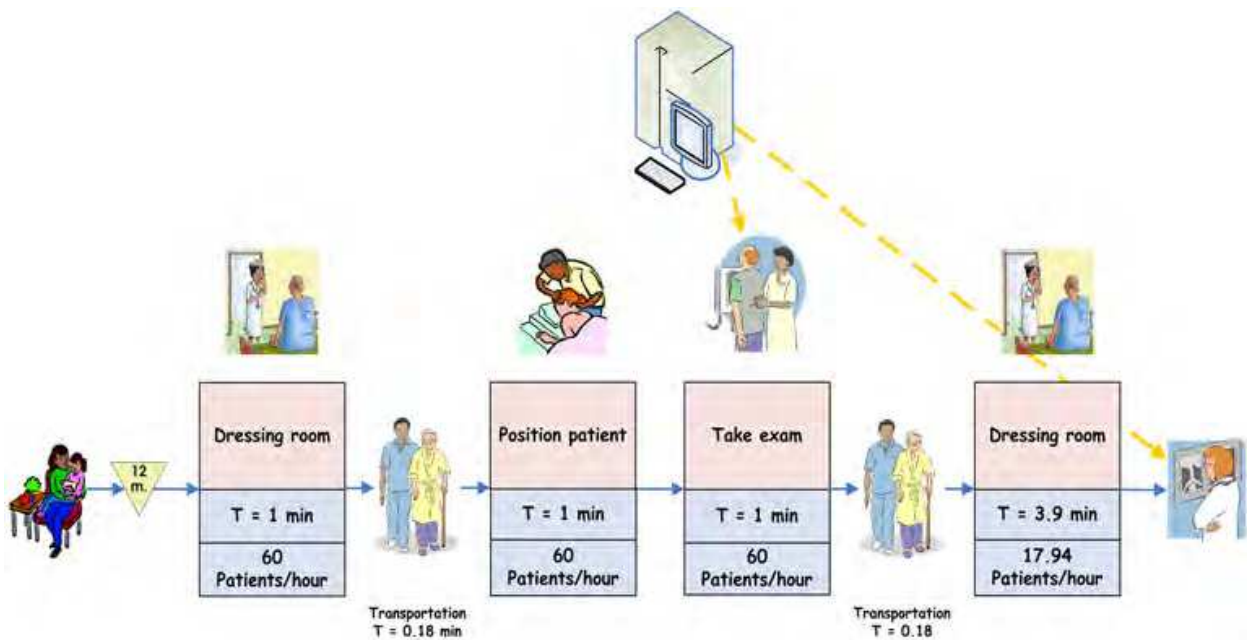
12 m.

Dressing room

T = 1 min

60 Patients/hour

Transportation T = 0.18 min

Position patient

T = 1 min

60 Patients/hour

Take exam

T = 1 min

60 Patients/hour

Transportation T = 0.18

Dressing room

T = 3.9 min

17.94 Patients/hour